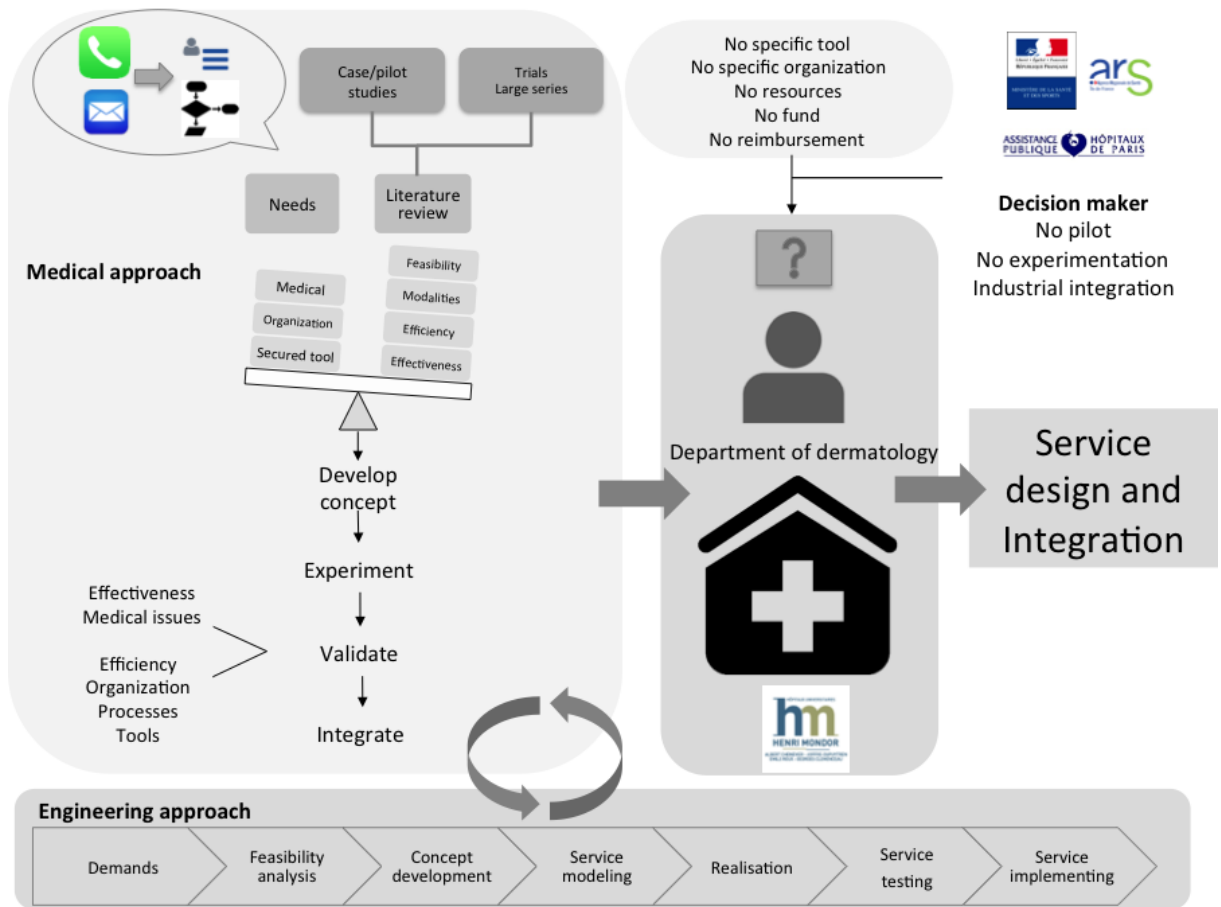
Case/pilot studies

Trials Large series

Needs

Literature review

Medical approach

Medical
Organization
Secured tool

Feasibility
Modalities
Efficiency
Effectiveness

Develop concept

Experiment

Effectiveness
Medical issues

Efficiency
Organization
Processes
Tools

Validate

Integrate

No specific tool
No specific organization
No resources
No fund
No reimbursement

ars

ASSISTANCE PUBLIQUE HÔPITAUX DE PARIS

Decision maker
No pilot
No experimentation
Industrial integration

?

Department of dermatology

Service design and Integration

hm
HENRI MONDOR

Engineering approach

Demands

Feasibility analysis

Concept development

Service modeling

Realisation

Service testing

Service implementing